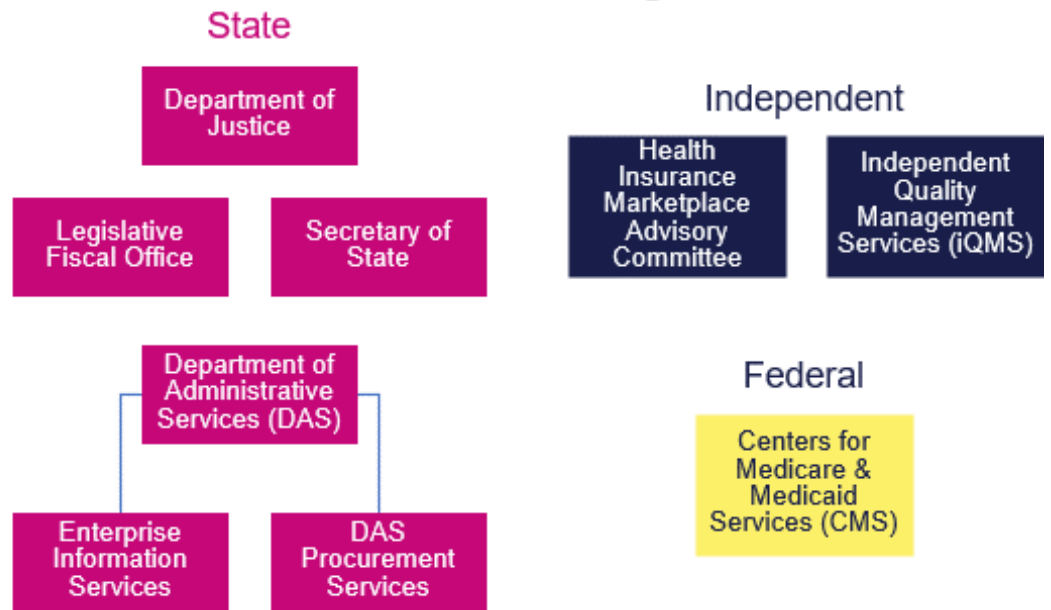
State

Department of Justice

Legislative Fiscal Office

Secretary of State

Department of Administrative Services (DAS)

Enterprise Information Services

DAS Procurement Services

Independent

Health Insurance Marketplace Advisory Committee

Independent Quality Management Services (iQMS)

Federal

Centers for Medicare & Medicaid Services (CMS)